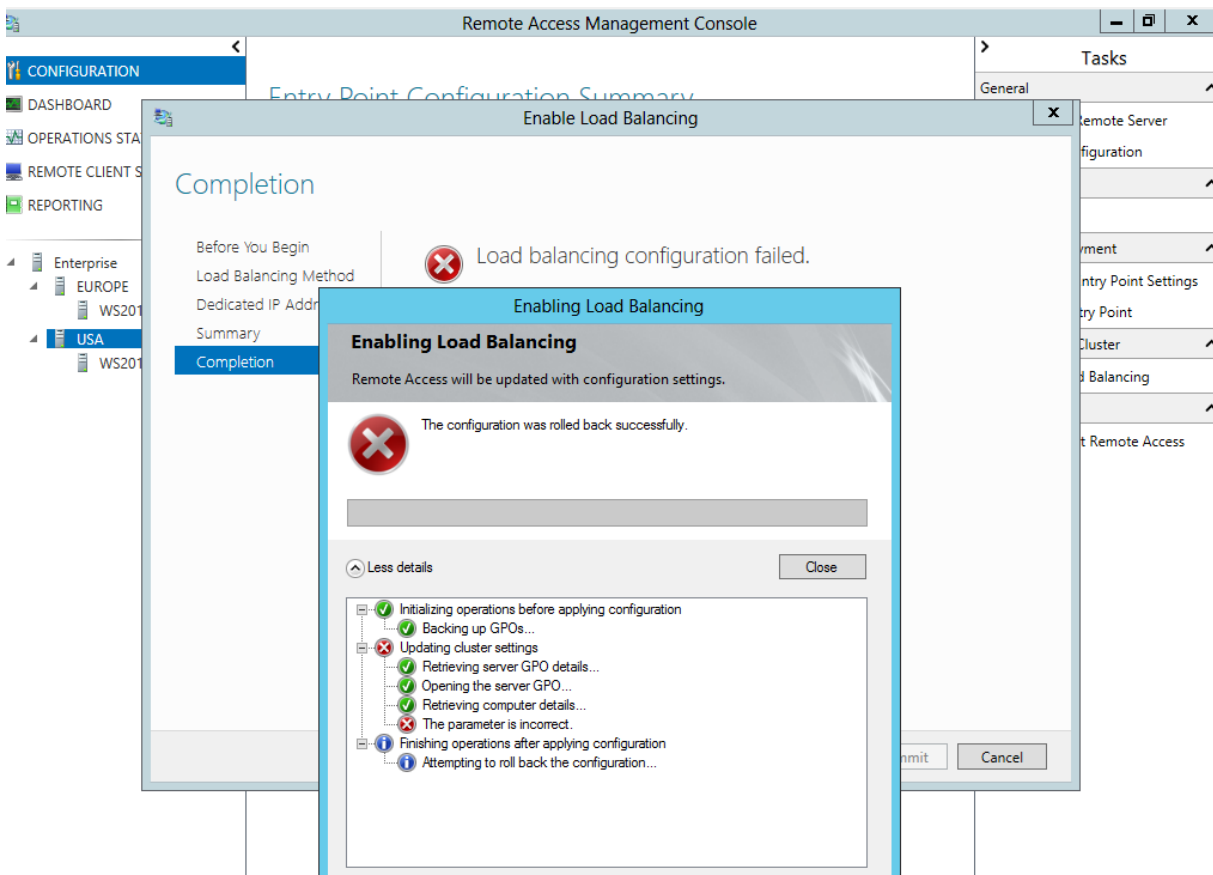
Remote Access Management Console

CONFIGURATION
DASHBOARD
OPERATIONS STA
REMOTE CLIENT S
REPORTING

Enterprise
EUROPE
WS201
USA
WS201

Entry Point Configuration Summary

Tasks
General
Remote Server
figuration
yment
ntry Point Settings
try Point
Cluster
d Balancing
t Remote Access

Enable Load Balancing

Completion

Before You Begin
Load Balancing Method
Dedicated IP Addr
Summary
Completion

Load balancing configuration failed.

mmit
Cancel

Enabling Load Balancing

Enabling Load Balancing
Remote Access will be updated with configuration settings.

The configuration was rolled back successfully.

Less details
Close

Initializing operations before applying configuration
Backing up GPOs...
Updating cluster settings
Retrieving server GPO details...
Opening the server GPO...
Retrieving computer details...
The parameter is incorrect.
Finishing operations after applying configuration
Attempting to roll back the configuration...